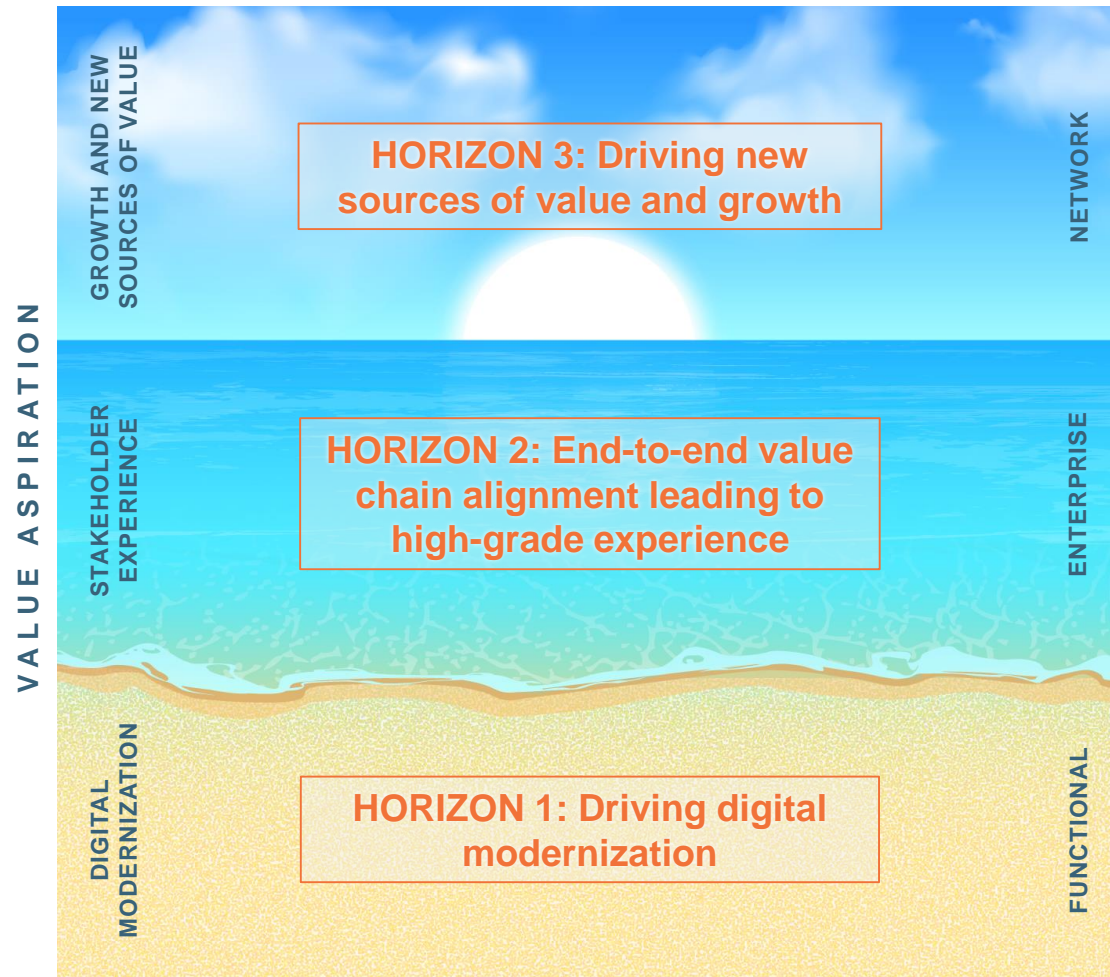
VALUE ASPIRATION

GROWTH AND NEW SOURCES OF VALUE

HORIZON 3: Driving new sources of value and growth

NETWORK

STAKEHOLDER EXPERIENCE

HORIZON 2: End-to-end value chain alignment leading to high-grade experience

ENTERPRISE

DIGITAL MODERNIZATION

HORIZON 1: Driving digital modernization

FUNCTIONAL